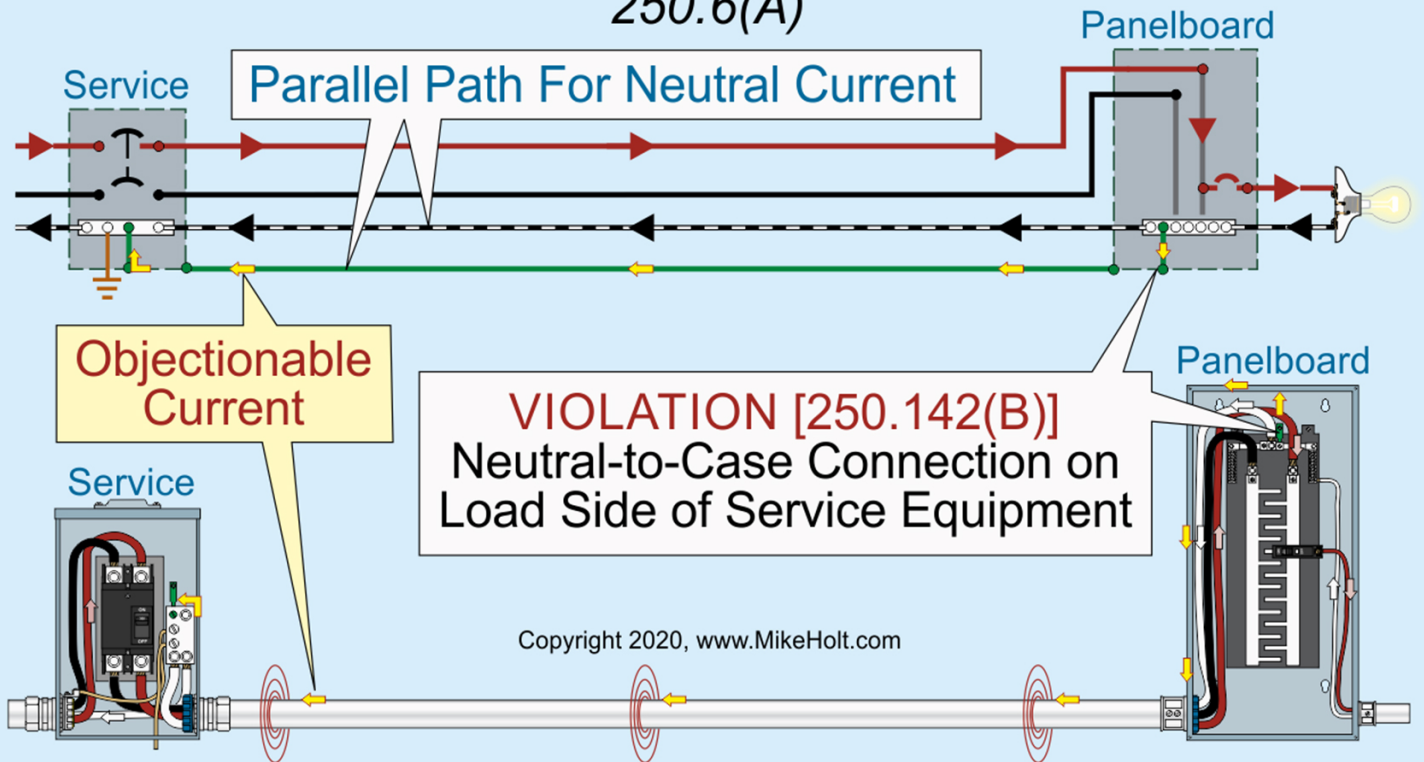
250.6(A)

Panelboard

Service

Parallel Path For Neutral Current

Objectionable Current

Panelboard

VIOLATION [250.142(B)]
Neutral-to-Case Connection on Load Side of Service Equipment

Service

Copyright 2020, www.MikeHolt.com